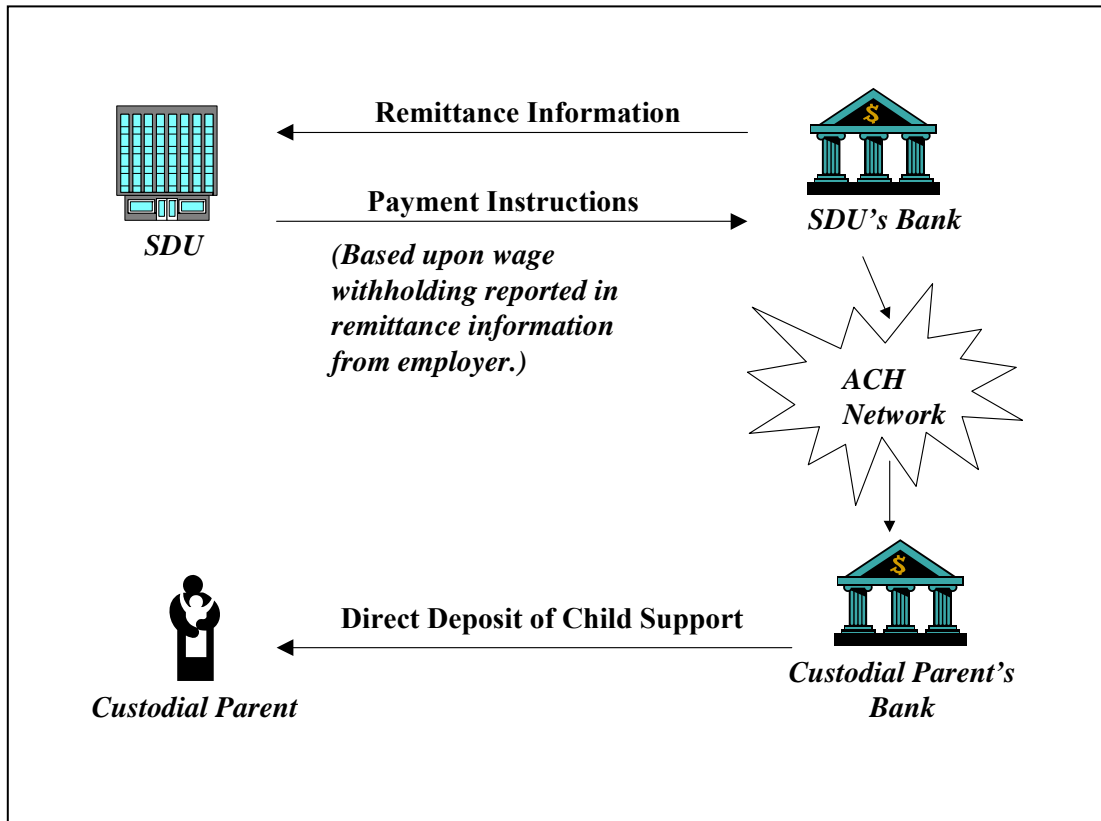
Remittance Information

Payment Instructions

SDU

SDU's Bank

(Based upon wage withholding reported in remittance information from employer.)

ACH Network

$

$

Direct Deposit of Child Support

Custodial Parent

Custodial Parent's Bank